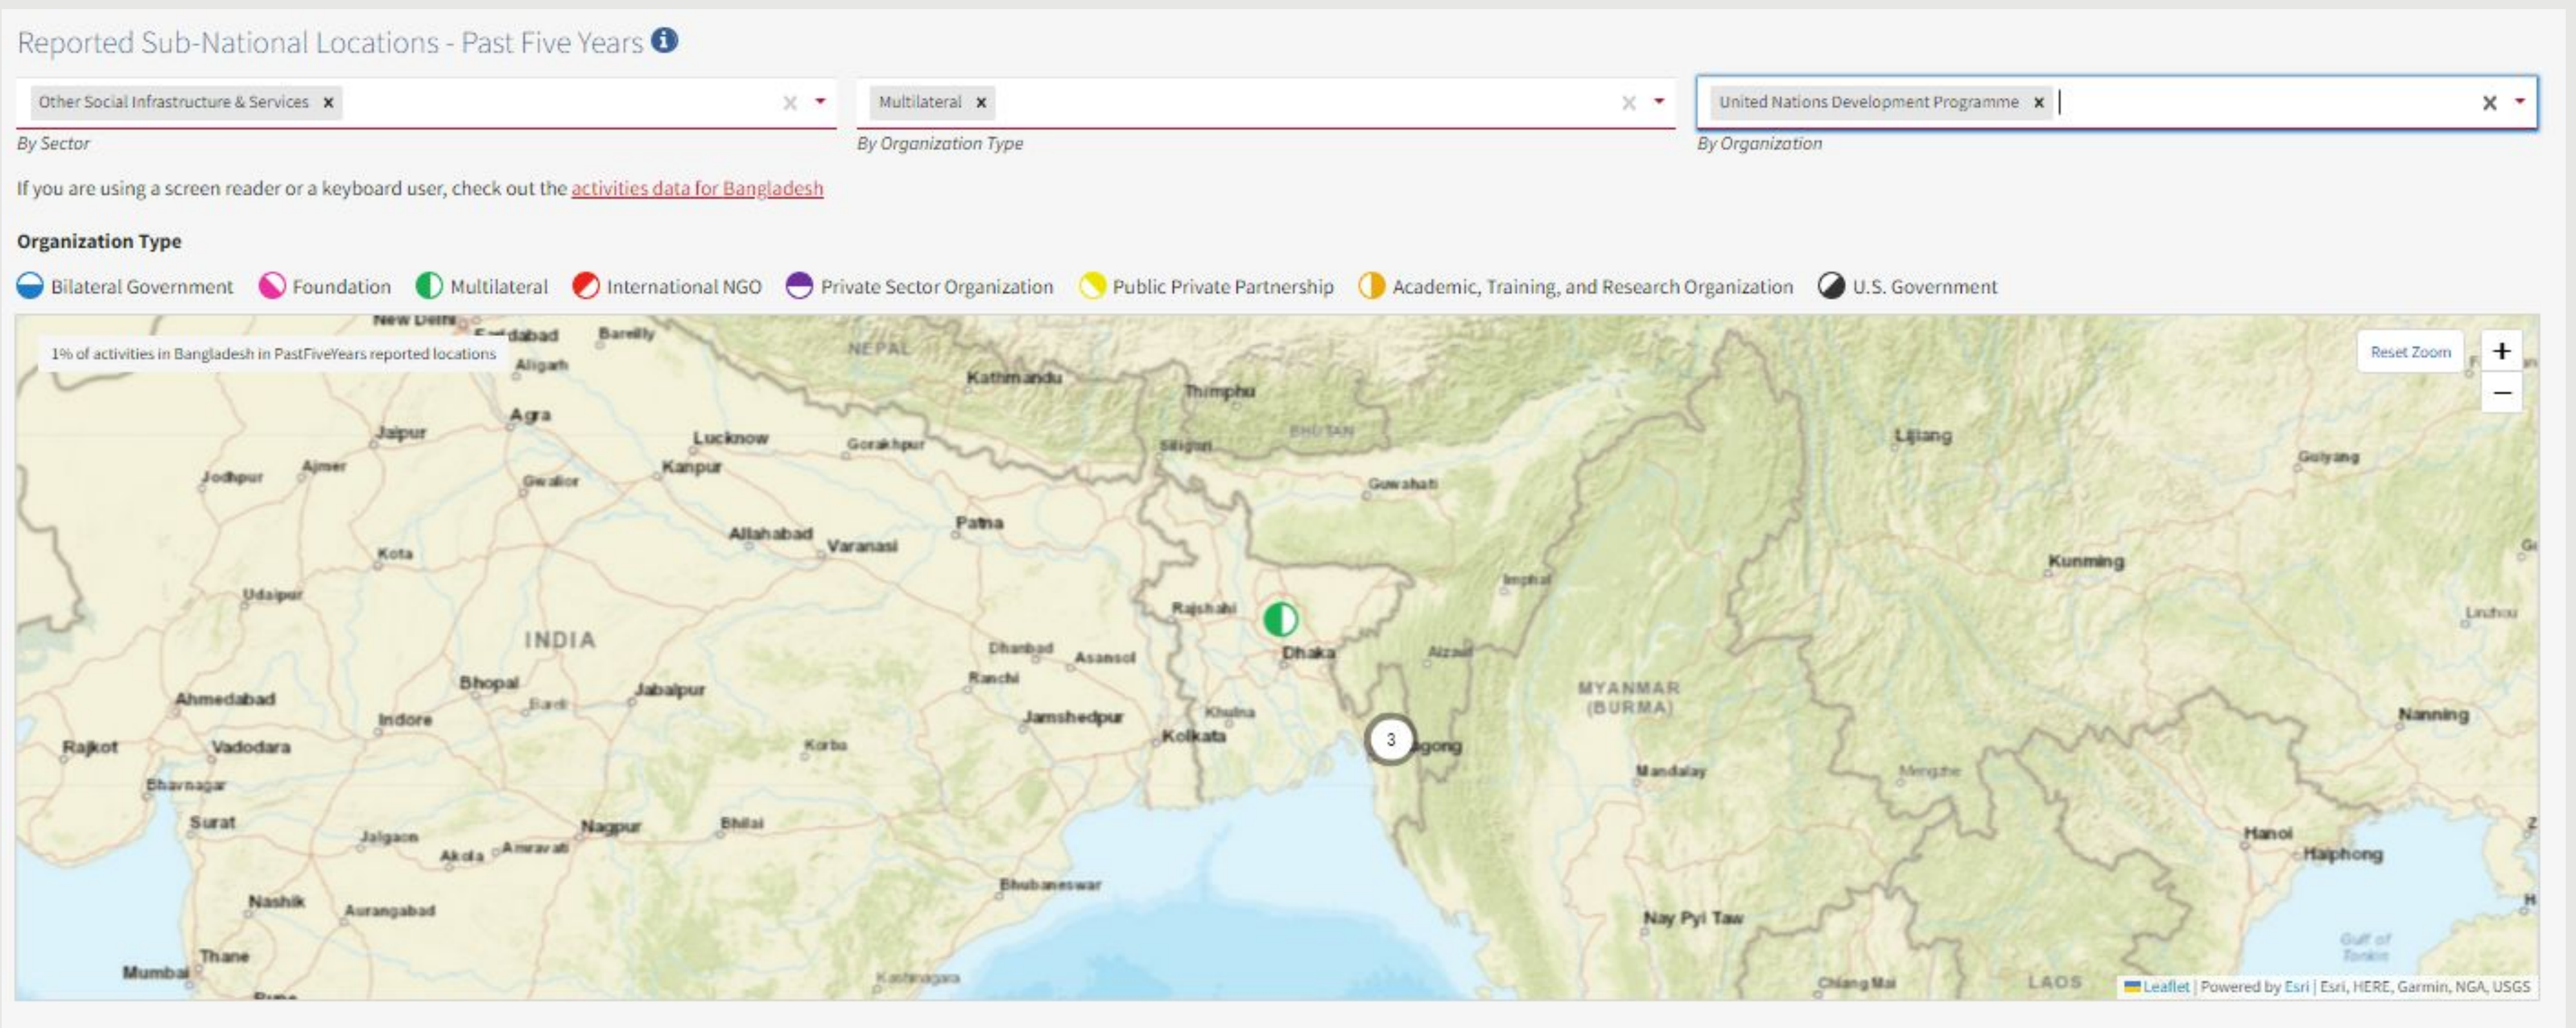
Reported Sub-National Locations - Past Five Years

Other Social Infrastructure & Services ×
By Sector

Multilateral ×
By Organization Type

United Nations Development Programme ×
By Organization

If you are using a screen reader or a keyboard user, check out the activities data for Bangladesh

Organization Type

Bilateral Government Foundation Multilateral International NGO Private Sector Organization Public Private Partnership Academic, Training, and Research Organization U.S. Government

1% of activities in Bangladesh in PastFiveYears reported locations

Reset Zoom
+
−

New Delhi
Faridabad
Bareilly
Aligarh
NEPAL
Kathmandu
Thimphu
Agra
Jaipur
Lucknow
Gorakhpur
Siliguri
BHUTAN
Lijiang
Guiyang
Jodhpur
Ajmer
Kanpur
Gwalior
Guwahati
Allahabad
Varanasi
Patna
Kota
Udaipur
Imphal
Kunming
Rajshahi
Dhaka
Aizawl
INDIA
Dhanbad
Asansol
Ranchi
MYANMAR (BURMA)
Ahmedabad
Bhopal
Jabalpur
Indore
Jamshedpur
Khulna
Kolkata
Rajkot
Vadodara
Korba
3
Mandalay
Nanning
Bhavnagar
Surat
Nagpur
Bhilai
Jalgaon
Akola
Amravati
Hanoi
Haiphong
Nashik
Aurangabad
Bhubaneswar
Nay Pyi Taw
Thane
Mumbai
Gulf of Tonkin
LAOS
Chiang Mai

Leaflet | Powered by Esri | Esri, HERE, Garmin, NGA, USGS